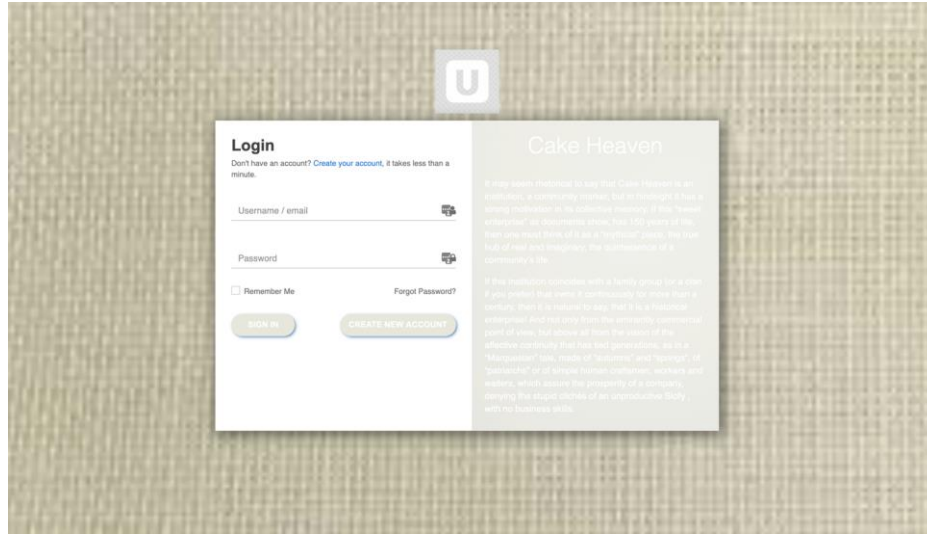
U

Login

Don't have an account? Create your account, it takes less than a minute.

Username / email

Password

Remember Me

Forgot Password?

SIGN IN

CREATE NEW ACCOUNT

Cake Heaven

It may seem rhetorical to say that Cake Heaven is an institution, a community marker, but in hindsight it has a strong motivation in its collective memory. If this "sweet enterprise" as documents show, has 150 years of life, then one must think of it as a "mythical" place, the true hub of real and imaginary, the quintessence of a community's life.

If this institution coincides with a family group (or a clan if you prefer) that owns it continuously for more than a century, then it is natural to say that it is a historical enterprise. And not only from the properly commercial point of view, but above all from the sense of the affective continuity that has tied generations, as in a "Marquesian" tale, made of "autumns" and "springs", of "patriarchs" or of simple human craftsmen, workers and waiters, which assure the prosperity of a company, denying the stupid clichés of an unproductive Sicily, with no business skills.